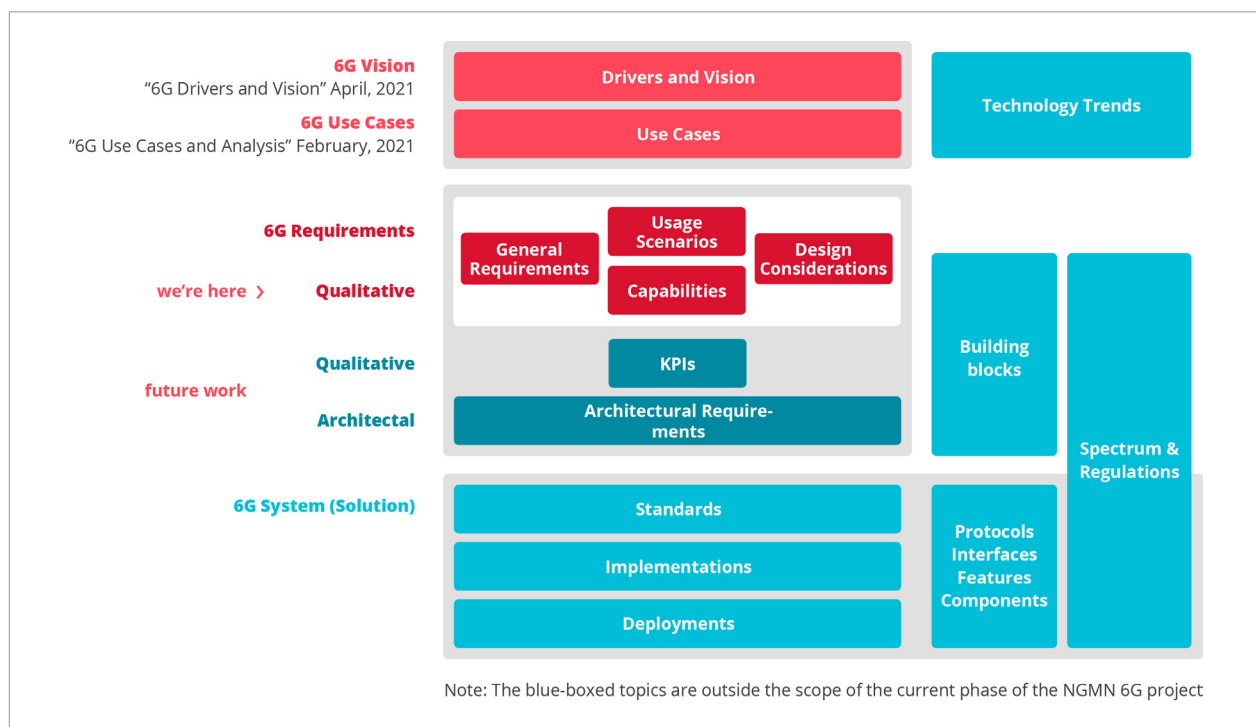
6G Vision
"6G Drivers and Vision" April, 2021

6G Use Cases
"6G Use Cases and Analysis" February, 2021

Drivers and Vision

Use Cases

Technology Trends

6G Requirements

we're here ›

Qualitative

General Requirements

Usage Scenarios

Capabilities

Design Considerations

Qualitative

future work

Architectal

KPIs

Architectural Requirements

Building blocks

Spectrum & Regulations

6G System (Solution)

Standards

Implementations

Deployments

Protocols
Interfaces
Features
Components

Note: The blue-boxed topics are outside the scope of the current phase of the NGMN 6G project